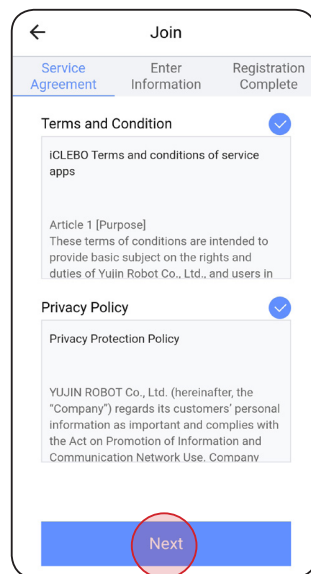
Join

Service Agreement
Enter Information
Registration Complete

Terms and Condition

iCLEBO Terms and conditions of service apps

Article 1 [Purpose]
These terms of conditions are intended to provide basic subject on the rights and duties of Yujin Robot Co., Ltd., and users in

Privacy Policy

Privacy Protection Policy

YUJIN ROBOT Co., Ltd. (hereinafter, the "Company") regards its customers' personal information as important and complies with the Act on Promotion of Information and Communication Network Use. Company

Next